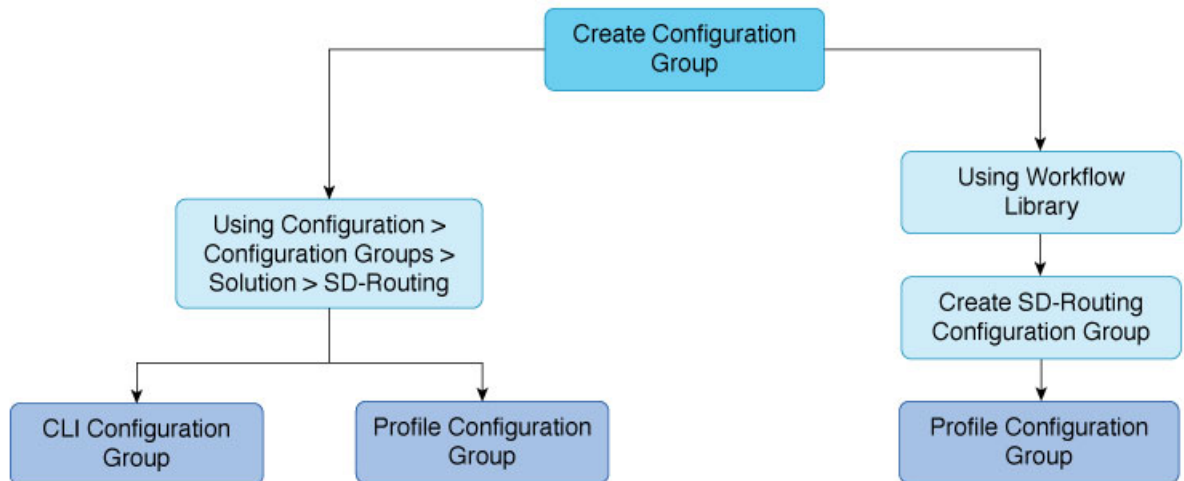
Create Configuration Group

Using Configuration > Configuration Groups > Solution > SD-Routing

CLI Configuration Group

Profile Configuration Group

Using Workflow Library

Create SD-Routing Configuration Group

Profile Configuration Group